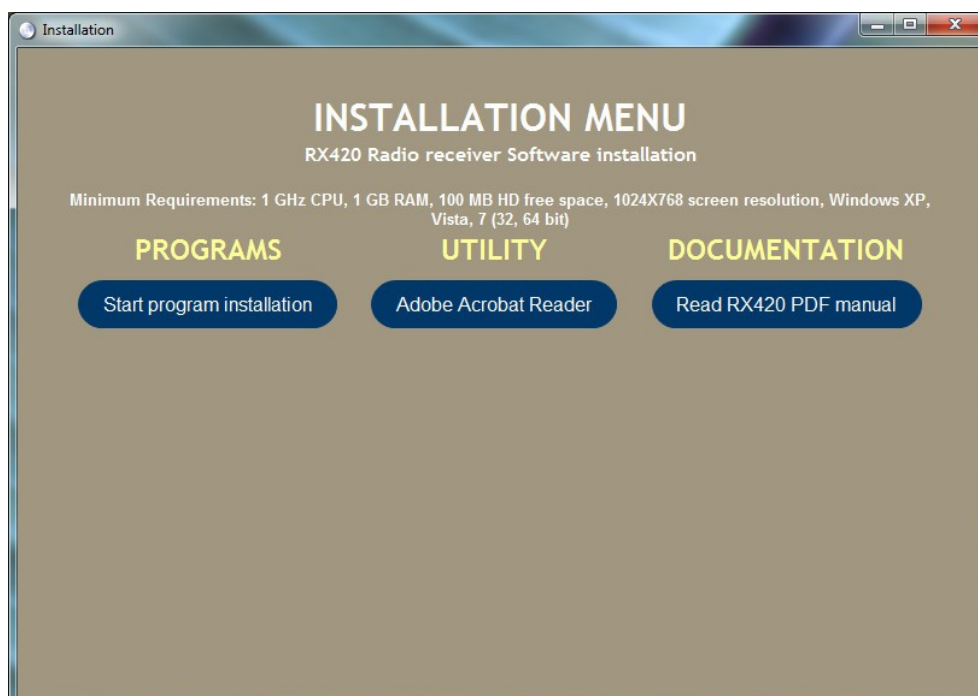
Installation

INSTALLATION MENU

RX420 Radio receiver Software installation

Minimum Requirements: 1 GHz CPU, 1 GB RAM, 100 MB HD free space, 1024X768 screen resolution, Windows XP, Vista, 7 (32, 64 bit)

PROGRAMS

Start program installation

UTILITY

Adobe Acrobat Reader

DOCUMENTATION

Read RX420 PDF manual